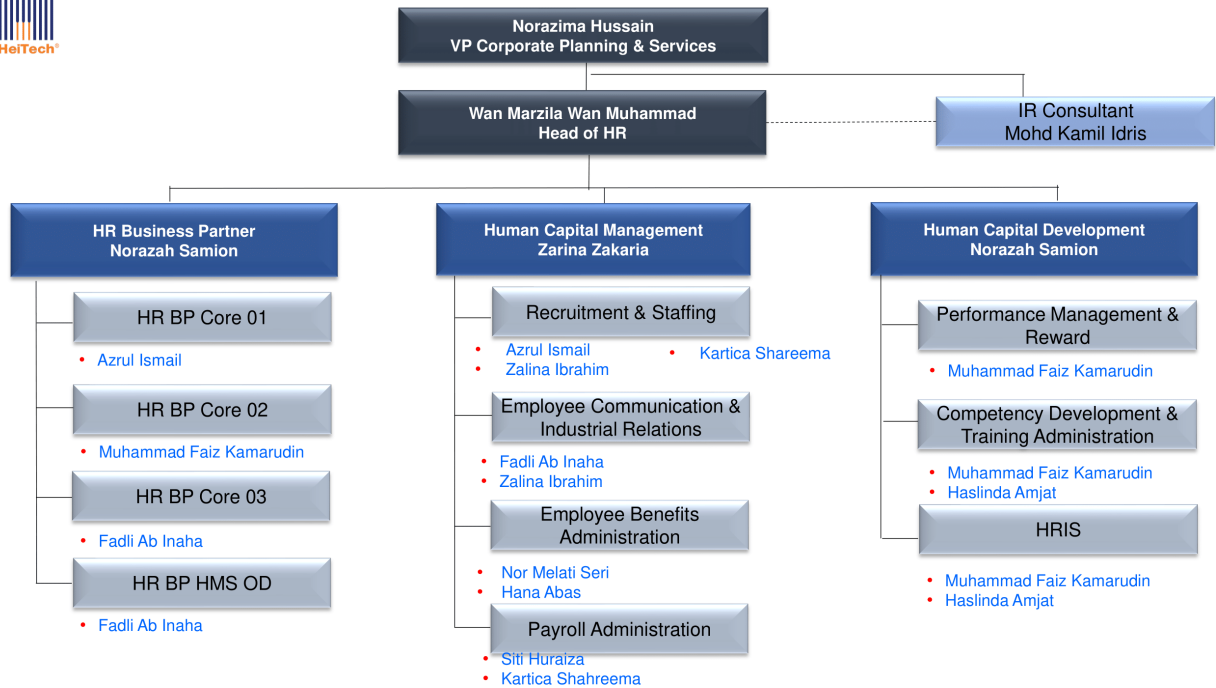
HeiTech®

Norazima Hussain
VP Corporate Planning & Services

Wan Marzila Wan Muhammad
Head of HR

IR Consultant
Mohd Kamil Idris

HR Business Partner
Norazah Samion

HR BP Core 01
• Azrul Ismail

HR BP Core 02
• Muhammad Faiz Kamarudin

HR BP Core 03
• Fadli Ab Inaha

HR BP HMS OD
• Fadli Ab Inaha

Human Capital Management
Zarina Zakaria

Recruitment & Staffing
• Azrul Ismail
• Zalina Ibrahim
• Kartica Shareema

Employee Communication & Industrial Relations
• Fadli Ab Inaha
• Zalina Ibrahim

Employee Benefits Administration
• Nor Melati Seri
• Hana Abas

Payroll Administration
• Siti Huraiza
• Kartica Shahreema

Human Capital Development
Norazah Samion

Performance Management & Reward
• Muhammad Faiz Kamarudin

Competency Development & Training Administration
• Muhammad Faiz Kamarudin
• Haslinda Amjat

HRIS
• Muhammad Faiz Kamarudin
• Haslinda Amjat